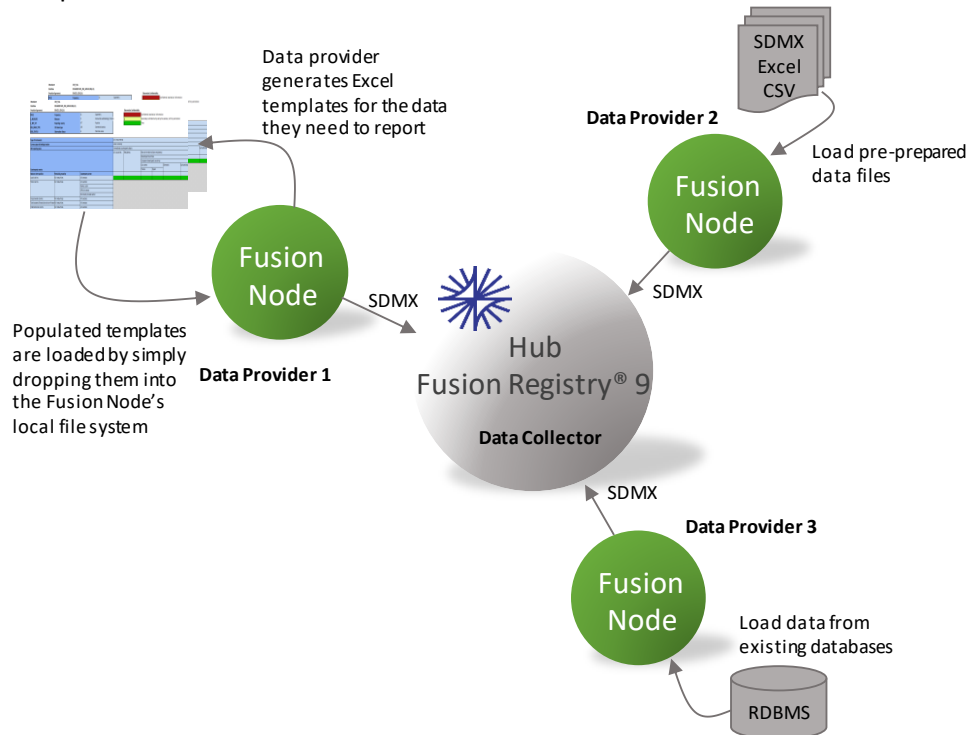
Data provider generates Excel templates for the data they need to report

SDMX
Excel
CSV

Data Provider 2

Load pre-prepared data files

Fusion Node

Fusion Node

SDMX

SDMX

Hub
Fusion Registry® 9

Populated templates are loaded by simply dropping them into the Fusion Node's local file system

Data Provider 1

Data Collector

SDMX

Data Provider 3

Fusion Node

Load data from existing databases

RDBMS